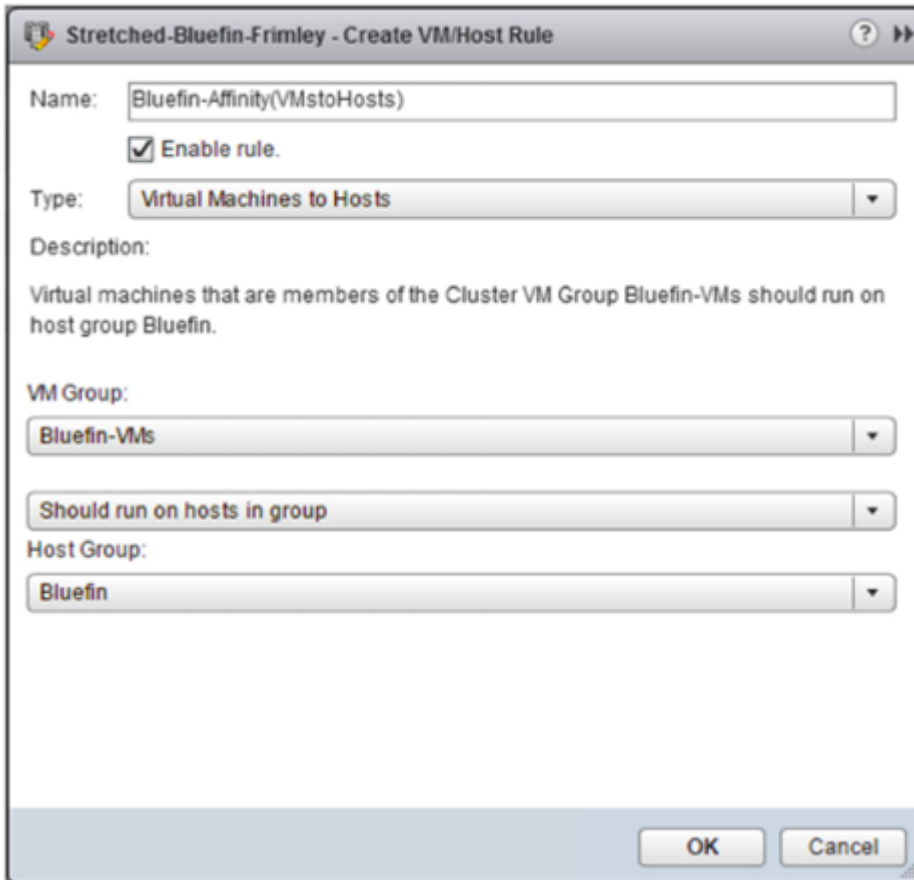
Stretched-Bluefin-Frimley - Create VM/Host Rule

Name: Bluefin-Affinity(VMstoHosts)

Enable rule.

Type: Virtual Machines to Hosts

Description:

Virtual machines that are members of the Cluster VM Group Bluefin-VMs should run on host group Bluefin.

VM Group:

Bluefin-VMs

Should run on hosts in group

Host Group:

Bluefin

OK Cancel